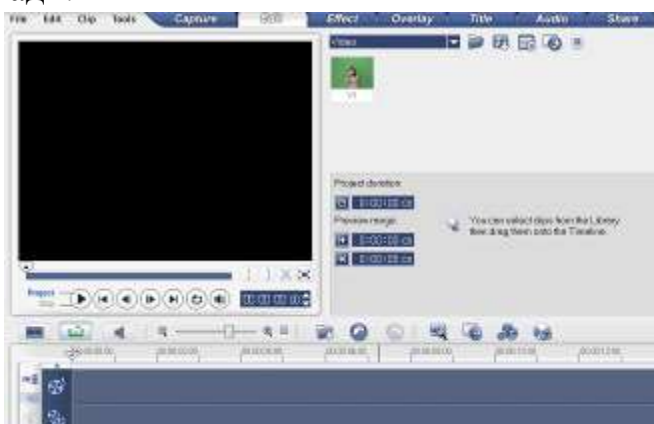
File Edit Clip Tools Capture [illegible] Effect Overlay Title Audio Share

Video

V1

Project duration

0:00:00:00

Preview range

0:00:00:00

0:00:00:00

You can select clips from the Library then drag them onto the Timeline.

Project
Clip

00:00:00:00